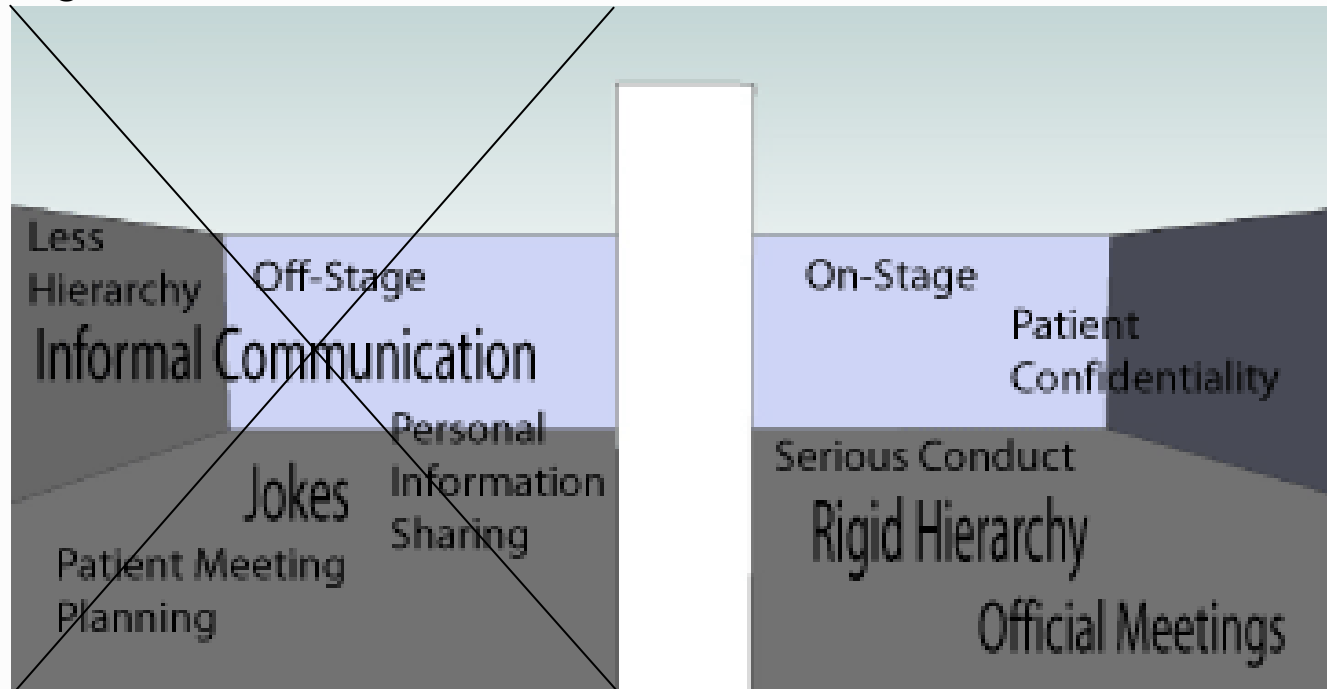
Less Hierarchy

Off-Stage

Informal Communication

Personal Information Sharing

Jokes

Patient Meeting Planning

On-Stage

Patient Confidentiality

Serious Conduct

Rigid Hierarchy

Official Meetings